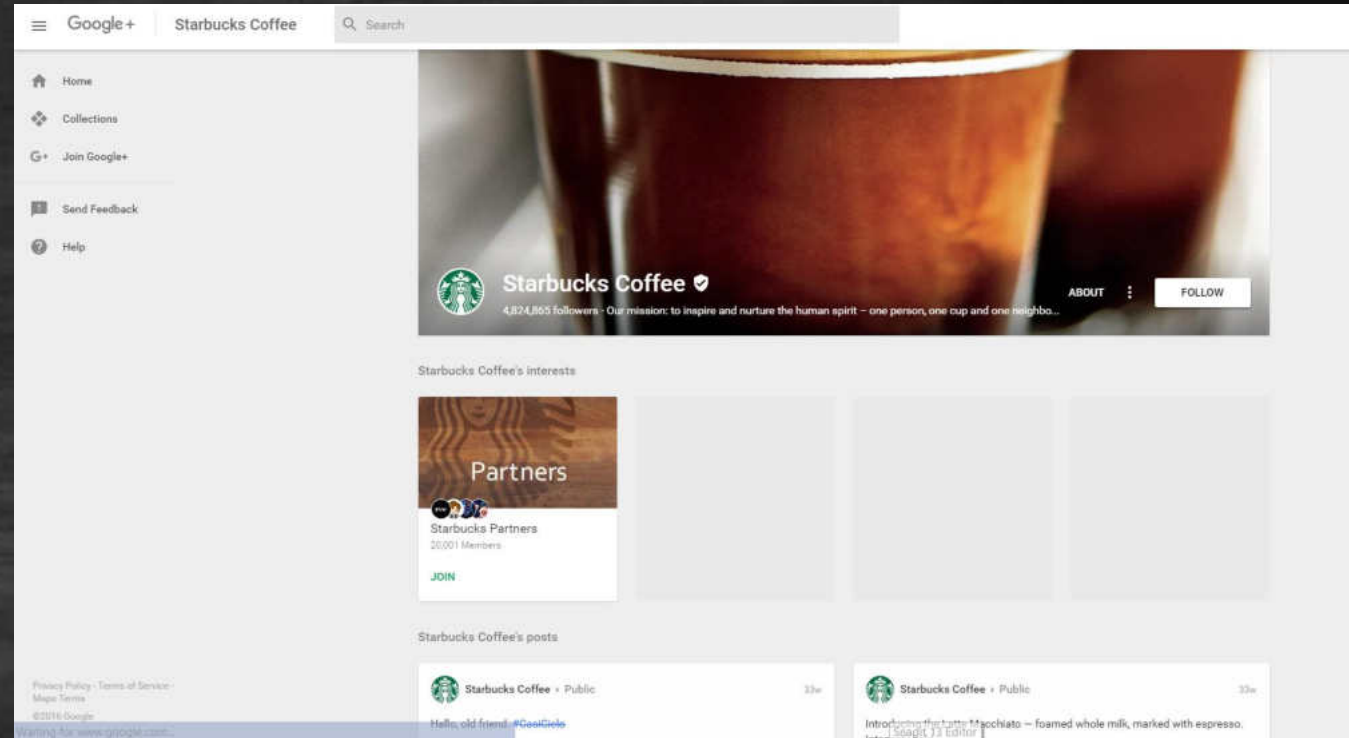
Google+ Starbucks Coffee

Search

Home

Collections

Join Google+

Send Feedback

Help

Starbucks Coffee

4,824,865 followers · Our mission: to inspire and nurture the human spirit – one person, one cup and one neighbo...

ABOUT

FOLLOW

Starbucks Coffee's interests

Partners

Starbucks Partners

20,001 Members

JOIN

Starbucks Coffee's posts

Starbucks Coffee · Public

33w

Hello, old friend. #CoolCiclo

Starbucks Coffee · Public

33w

Introducing the Latte Macchiato – foamed whole milk, marked with espresso.

Snagit 13 Editor

Privacy Policy · Terms of Service · Maps Terms

©2016 Google

Waiting for www.google.com...